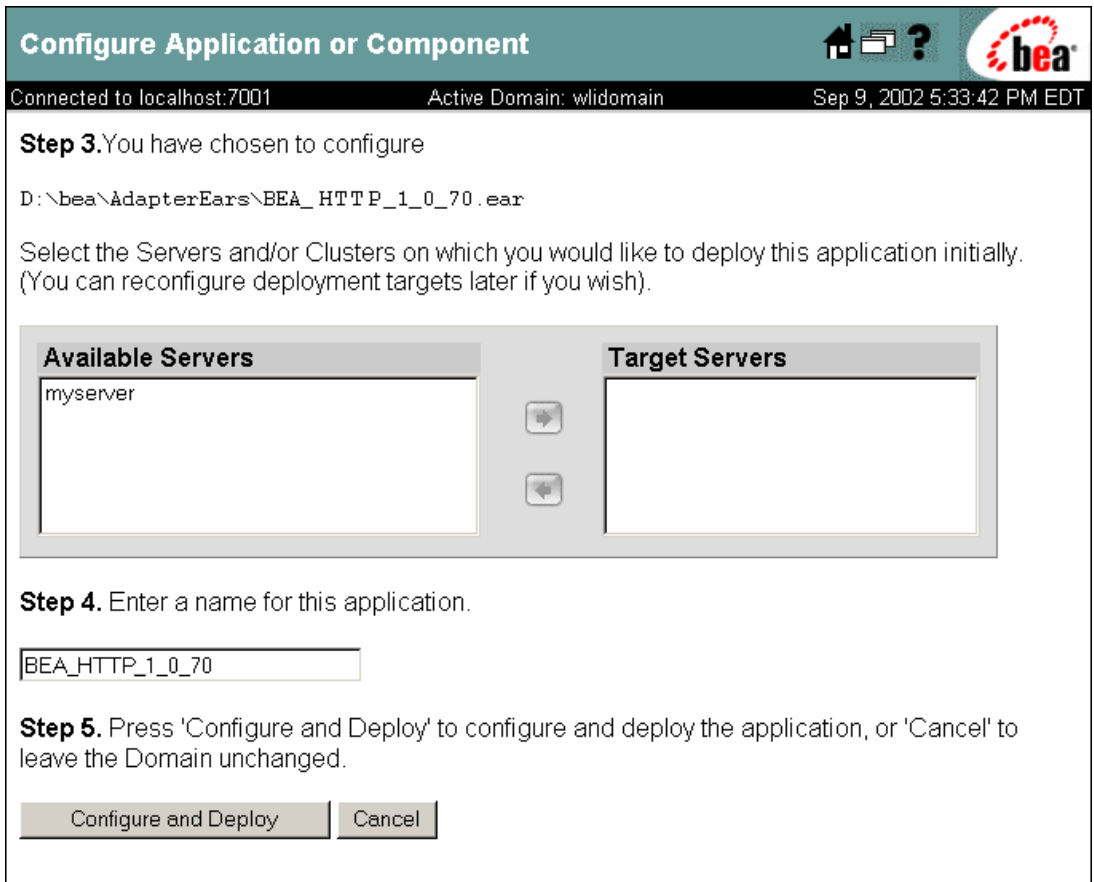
Configure Application or Component

bea

Connected to localhost:7001 Active Domain: wlidomain Sep 9, 2002 5:33:42 PM EDT

**Step 3.** You have chosen to configure

D:\bea\AdapterEars\BEA_HTTP_1_0_70.ear

Select the Servers and/or Clusters on which you would like to deploy this application initially. (You can reconfigure deployment targets later if you wish).

Available Servers

myserver

Target Servers

**Step 4.** Enter a name for this application.

BEA_HTTP_1_0_70

**Step 5.** Press 'Configure and Deploy' to configure and deploy the application, or 'Cancel' to leave the Domain unchanged.

Configure and Deploy

Cancel